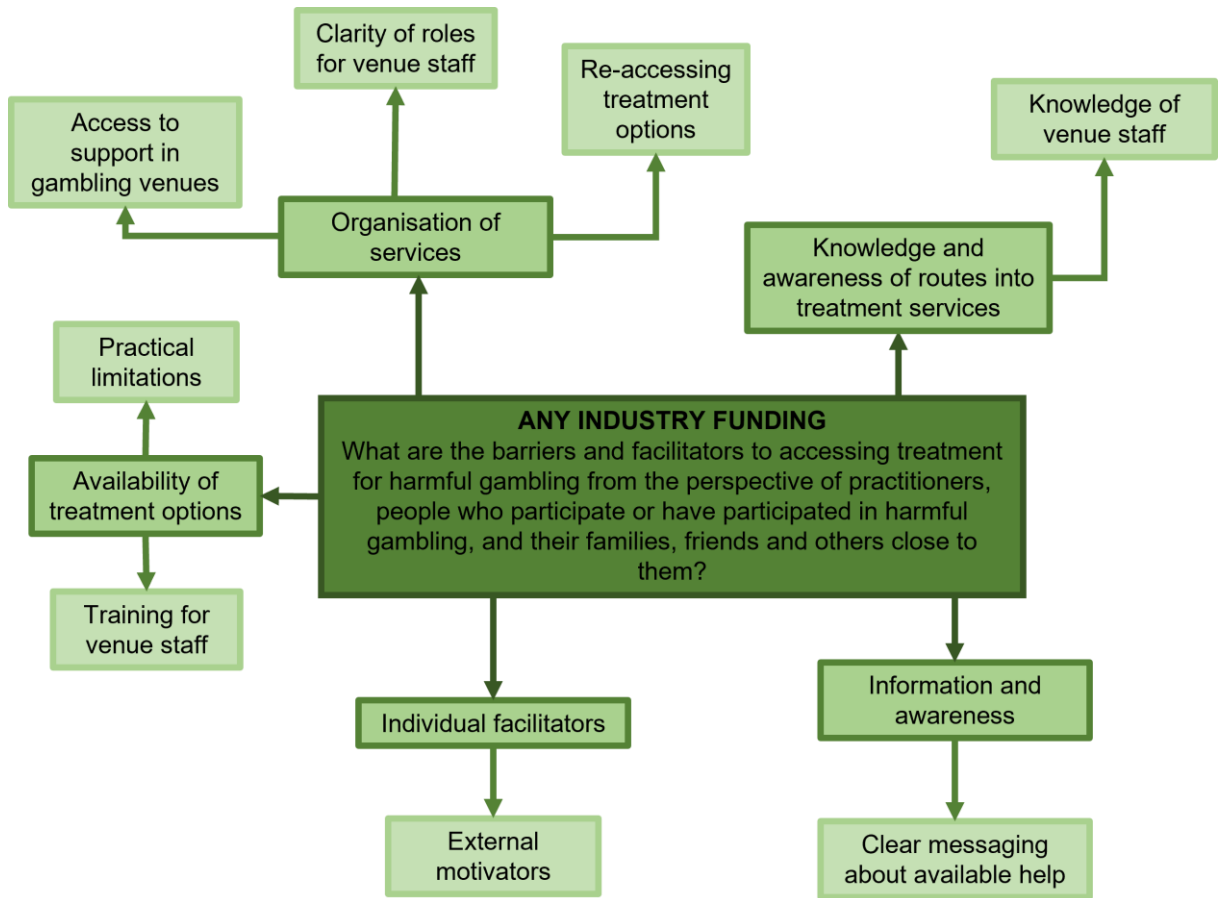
Clarity of roles for venue staff

Access to support in gambling venues

Re-accessing treatment options

Knowledge of venue staff

Organisation of services

Knowledge and awareness of routes into treatment services

Practical limitations

ANY INDUSTRY FUNDING
What are the barriers and facilitators to accessing treatment for harmful gambling from the perspective of practitioners, people who participate or have participated in harmful gambling, and their families, friends and others close to them?

Availability of treatment options

Training for venue staff

Individual facilitators

Information and awareness

External motivators

Clear messaging about available help